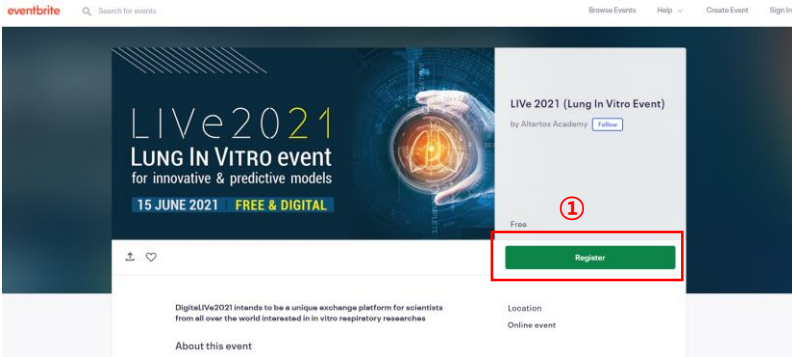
eventbrite Search for events Browse Events Help Create Event Sign In

LIVe2021
LUNG IN VITRO event
for innovative & predictive models
15 JUNE 2021 FREE & DIGITAL

LIVe 2021 (Lung In Vitro Event)
by Altertox Academy Follow

①
Free
Register

DigitalLIVe2021 intends to be a unique exchange platform for scientists from all over the world interested in in vitro respiratory researches

Location
Online event

About this event